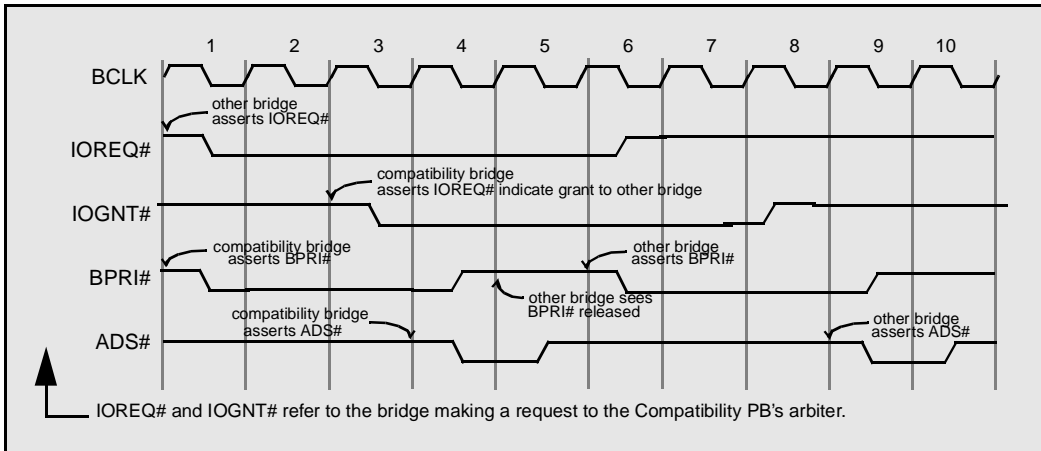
1 2 3 4 5 6 7 8 9 10

BCLK

other bridge asserts IOREQ#

IOREQ#

compatibility bridge asserts IOREQ# indicate grant to other bridge

IOGNT#

compatibility bridge asserts BPRI#

other bridge asserts BPRI#

BPRI#

other bridge sees BPRI# released

compatibility bridge asserts ADS#

other bridge asserts ADS#

ADS#

IOREQ# and IOGNT# refer to the bridge making a request to the Compatibility PB's arbiter.